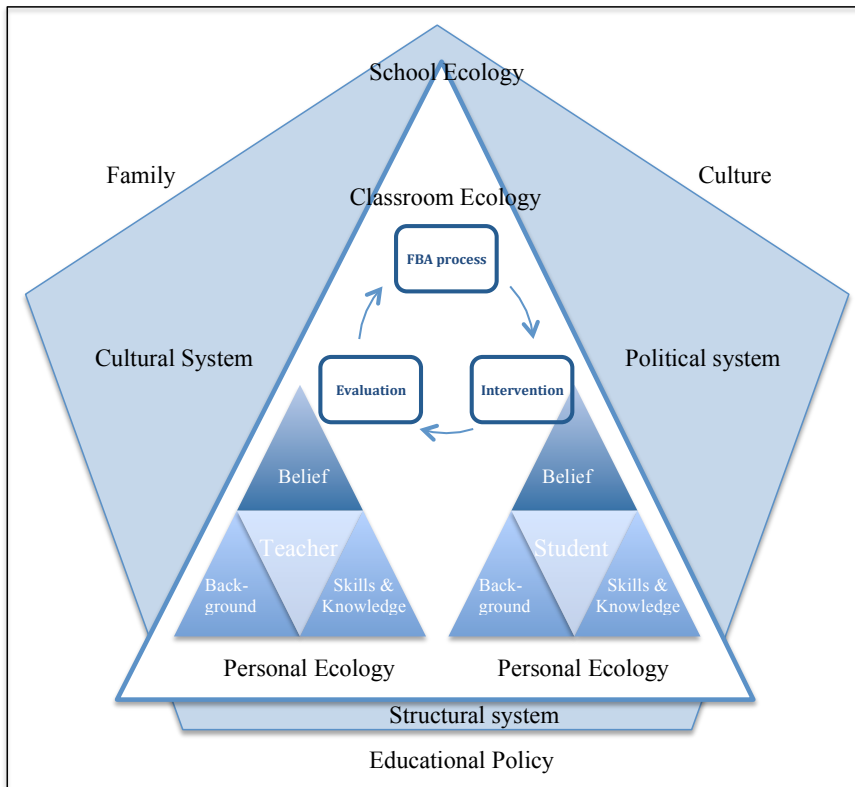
School Ecology

Family

Culture

Classroom Ecology

FBA process

Cultural System

Political system

Evaluation

Intervention

Belief

Belief

Teacher

Student

Background

Skills & Knowledge

Background

Skills & Knowledge

Personal Ecology

Personal Ecology

Structural system

Educational Policy